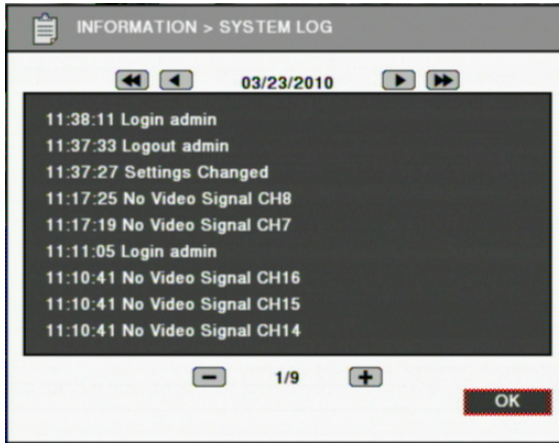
INFORMATION > SYSTEM LOG

03/23/2010

11:38:11 Login admin
11:37:33 Logout admin
11:37:27 Settings Changed
11:17:25 No Video Signal CH8
11:17:19 No Video Signal CH7
11:11:05 Login admin
11:10:41 No Video Signal CH16
11:10:41 No Video Signal CH15
11:10:41 No Video Signal CH14

1/9

OK